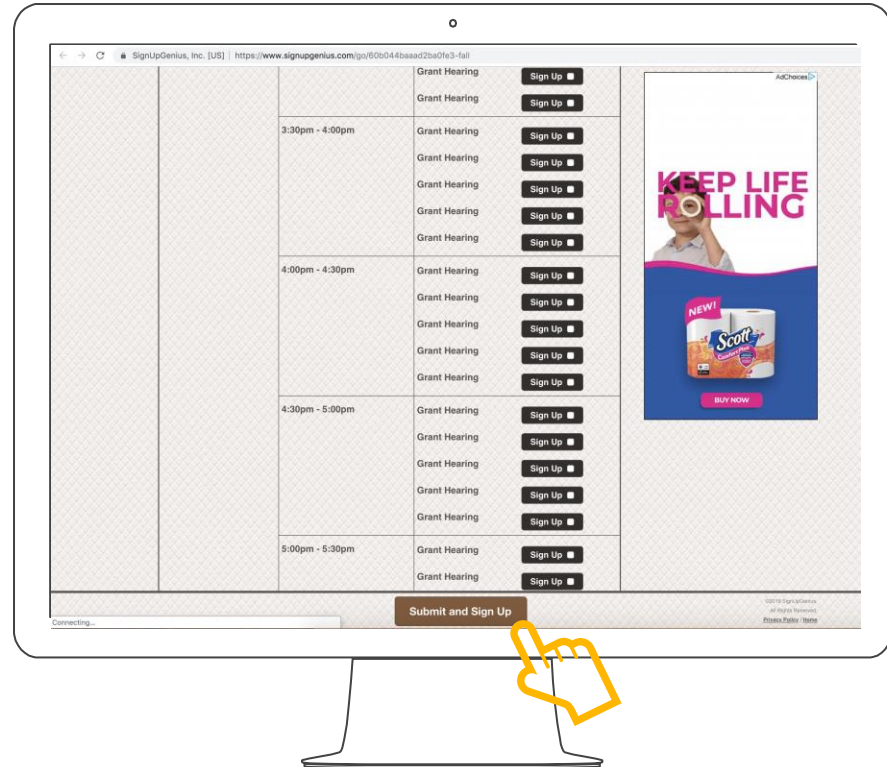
SignUpGenius, Inc. [US] | https://www.signupgenius.com/go/60b044baaad2ba0fe3-fall

| | | |
|---|---|---|
| | Grant Hearing | Sign Up |
| | Grant Hearing | Sign Up |
| 3:30pm - 4:00pm | Grant Hearing | Sign Up |
| | Grant Hearing | Sign Up |
| | Grant Hearing | Sign Up |
| | Grant Hearing | Sign Up |
| | Grant Hearing | Sign Up |
| 4:00pm - 4:30pm | Grant Hearing | Sign Up |
| | Grant Hearing | Sign Up |
| | Grant Hearing | Sign Up |
| | Grant Hearing | Sign Up |
| | Grant Hearing | Sign Up |
| 4:30pm - 5:00pm | Grant Hearing | Sign Up |
| | Grant Hearing | Sign Up |
| | Grant Hearing | Sign Up |
| | Grant Hearing | Sign Up |
| | Grant Hearing | Sign Up |
| 5:00pm - 5:30pm | Grant Hearing | Sign Up |
| | Grant Hearing | Sign Up |

AdChoices

KEEP LIFE ROLLING

NEW!

Scott

BUY NOW

Submit and Sign Up

Connecting...

©2019 SignUpGenius
All Rights Reserved.
Privacy Policy | Terms